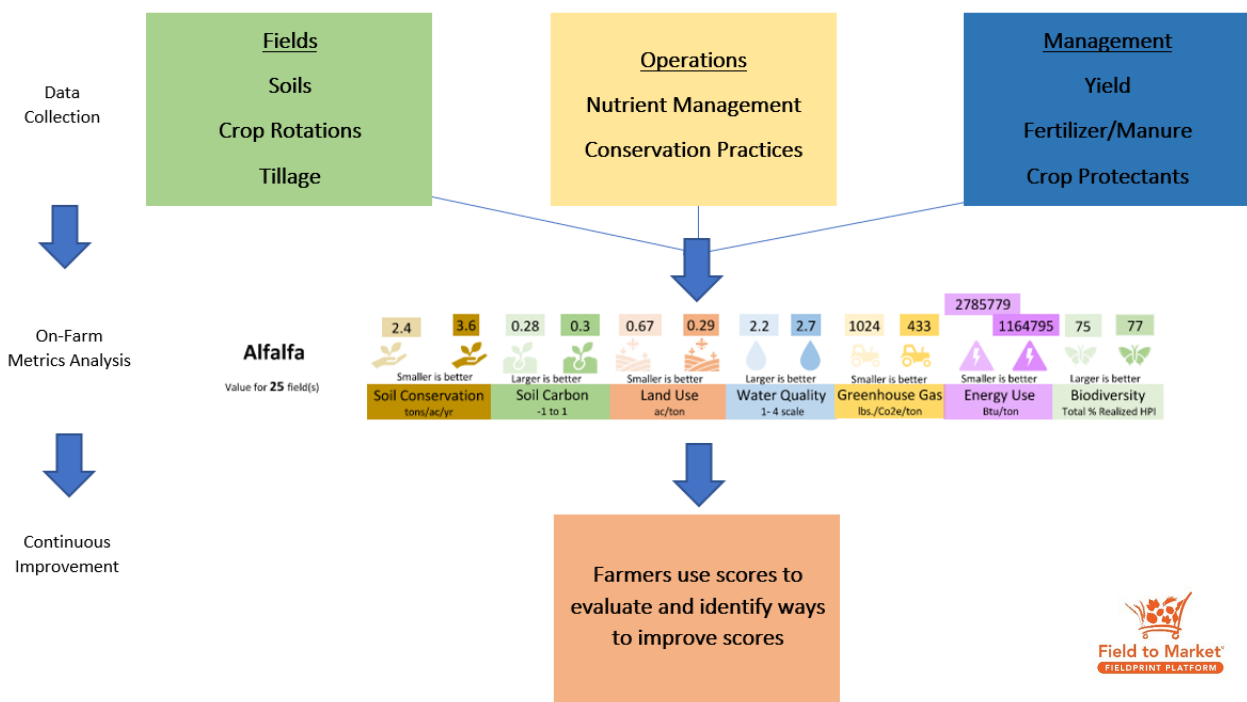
Data Collection

Fields
Soils
Crop Rotations
Tillage

Operations
Nutrient Management
Conservation Practices

Management
Yield
Fertilizer/Manure
Crop Protectants

On-Farm Metrics Analysis

Alfalfa
Value for 25 field(s)

| 2.4 | 3.6 | 0.28 | 0.3 | 0.67 | 0.29 | 2.2 | 2.7 | 1024 | 433 | 2785779 | 1164795 | 75 | 77 |
|---|---|---|---|---|---|---|---|---|---|---|---|---|---|

Smaller is better
Soil Conservation
tons/ac/yr

Larger is better
Soil Carbon
-1 to 1

Smaller is better
Land Use
ac/ton

Larger is better
Water Quality
1- 4 scale

Smaller is better
Greenhouse Gas
lbs./Co2e/ton

Smaller is better
Energy Use
Btu/ton

Larger is better
Biodiversity
Total % Realized HPI

Continuous Improvement

Farmers use scores to evaluate and identify ways to improve scores

Field to Market
FIELDPRINT PLATFORM